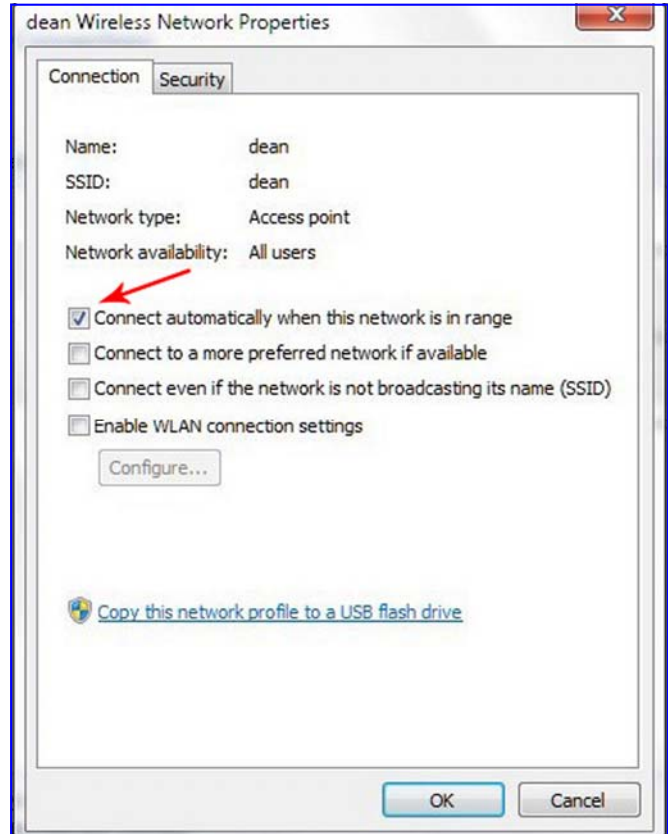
dean Wireless Network Properties

Connection Security

Name: dean
SSID: dean
Network type: Access point
Network availability: All users

Connect automatically when this network is in range
Connect to a more preferred network if available
Connect even if the network is not broadcasting its name (SSID)
Enable WLAN connection settings
Configure...

Copy this network profile to a USB flash drive

OK Cancel